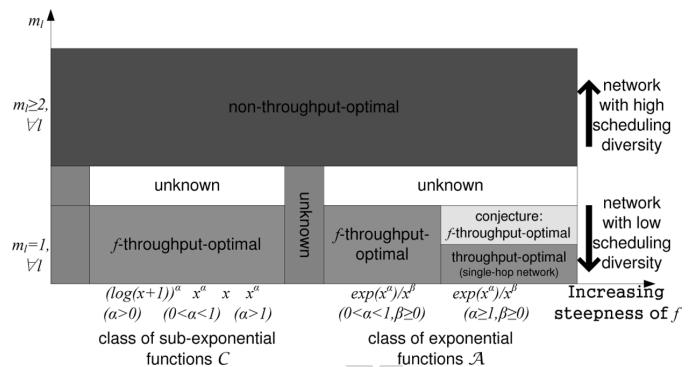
$m_l$

$m_l \geq 2, \forall l$

non-throughput-optimal

network with high scheduling diversity

unknown

unknown

unknown

$m_l = 1, \forall l$

$f$-throughput-optimal

$f$-throughput-optimal

conjecture: $f$-throughput-optimal

throughput-optimal (single-hop network)

network with low scheduling diversity

$(log(x+1))^\alpha$ $(\alpha>0)$ $x^\alpha$ $(0<\alpha<1)$ $x$ $x^\alpha$ $(\alpha>1)$

$exp(x^\alpha)/x^\beta$ $(0<\alpha<1, \beta\geq0)$

$exp(x^\alpha)/x^\beta$ $(\alpha\geq1, \beta\geq0)$

Increasing steepness of $f$

class of sub-exponential functions $\mathcal{C}$

class of exponential functions $\mathcal{A}$